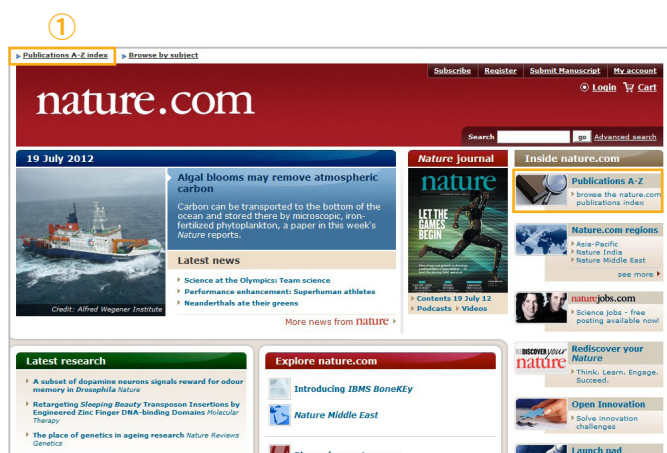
①

Publications A-Z index | Browse by subject

Subscribe | Register | Submit Manuscript | My account

nature.com

Login | Cart

Search | go | Advanced search

19 July 2012

Algal blooms may remove atmospheric carbon

Carbon can be transported to the bottom of the ocean and stored there by microscopic, iron-fertilized phytoplankton, a paper in this week's Nature reports.

Credit: Alfred Wegener Institute

Latest news

Science at the Olympics: Team science
Performance enhancement: Superhuman athletes
Neanderthals ate their greens

More news from nature

Nature journal

nature

LET THE GAMES BEGIN

Contents 19 July 12
Podcasts | Videos

Inside nature.com

Publications A-Z
browse the nature.com publications index

Nature.com regions
Asia-Pacific
Nature India
Nature Middle East
see more

naturejobs.com
Science jobs - free posting available now!

DISCOVER your nature

Rediscover your Nature
Think. Learn. Engage. Succeed.

Open Innovation
Solve innovation challenges

Launch pad

Latest research

A subset of dopamine neurons signals reward for odour memory in Drosophila Nature
Retargeting Sleeping Beauty Transposon Insertions by Engineered Zinc Finger DNA-binding Domains Molecular Therapy
The place of genetics in ageing research Nature Reviews Genetics

Explore nature.com

Introducing IBMS BoneKEy
Nature Middle East